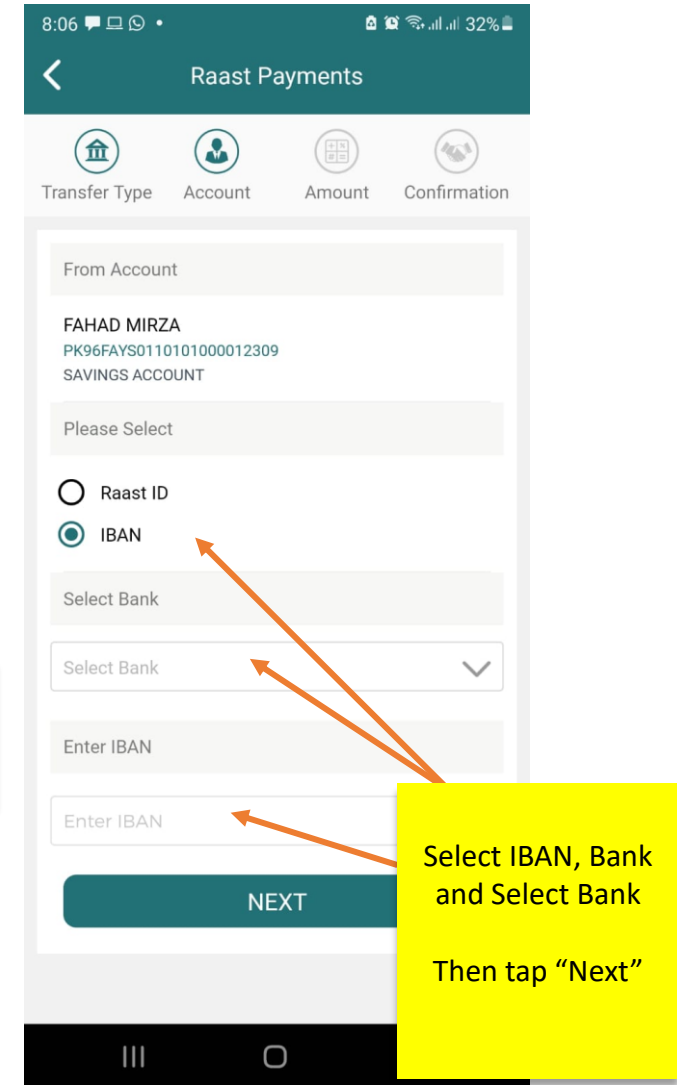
8:06 32%

Raast Payments

Transfer Type Account Amount Confirmation

From Account

FAHAD MIRZA
PK96FAYS0110101000012309
SAVINGS ACCOUNT

Please Select

Raast ID
IBAN

Select Bank

Select Bank

Enter IBAN

Enter IBAN

NEXT

Select IBAN, Bank and Select Bank

Then tap "Next"